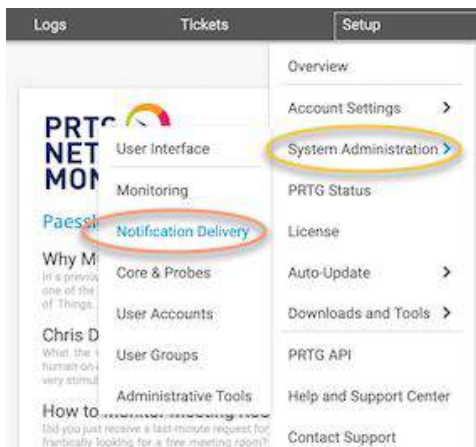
Logs

Tickets

Setup

Overview

Account Settings >

System Administration >

PRTG Status

License

Auto-Update >

Downloads and Tools >

PRTG API

Help and Support Center

Contact Support

User Interface

Monitoring

Notification Delivery

Core & Probes

User Accounts

User Groups

Administrative Tools

PRTG
NET
MON

Paessl

Why M
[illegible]

Chris D
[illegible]

How to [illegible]
Did you just receive a last-minute request for
frantically looking for a free meeting room?